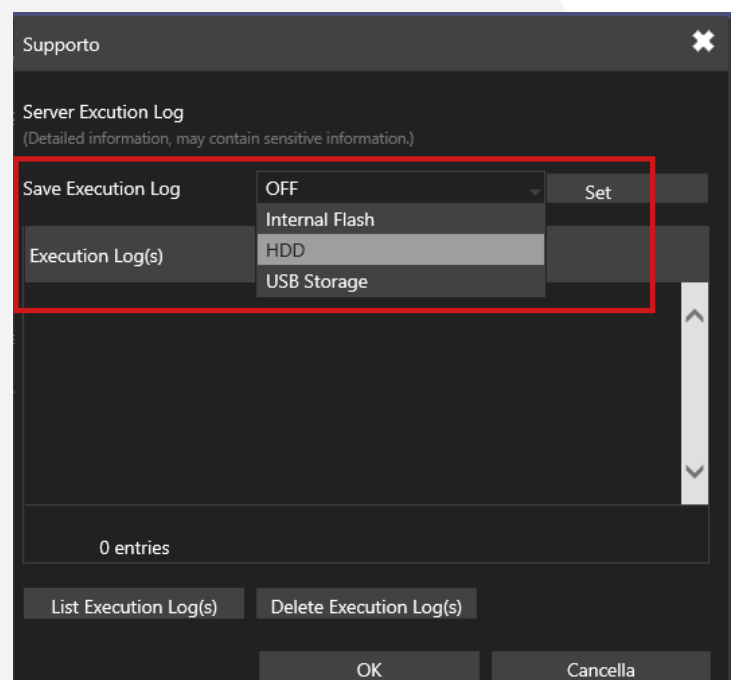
Supporto

Server Excution Log
(Detailed information, may contain sensitive information.)

Save Execution Log
OFF
Set
Internal Flash
HDD
USB Storage

Execution Log(s)

0 entries

List Execution Log(s)
Delete Execution Log(s)

OK
Cancella